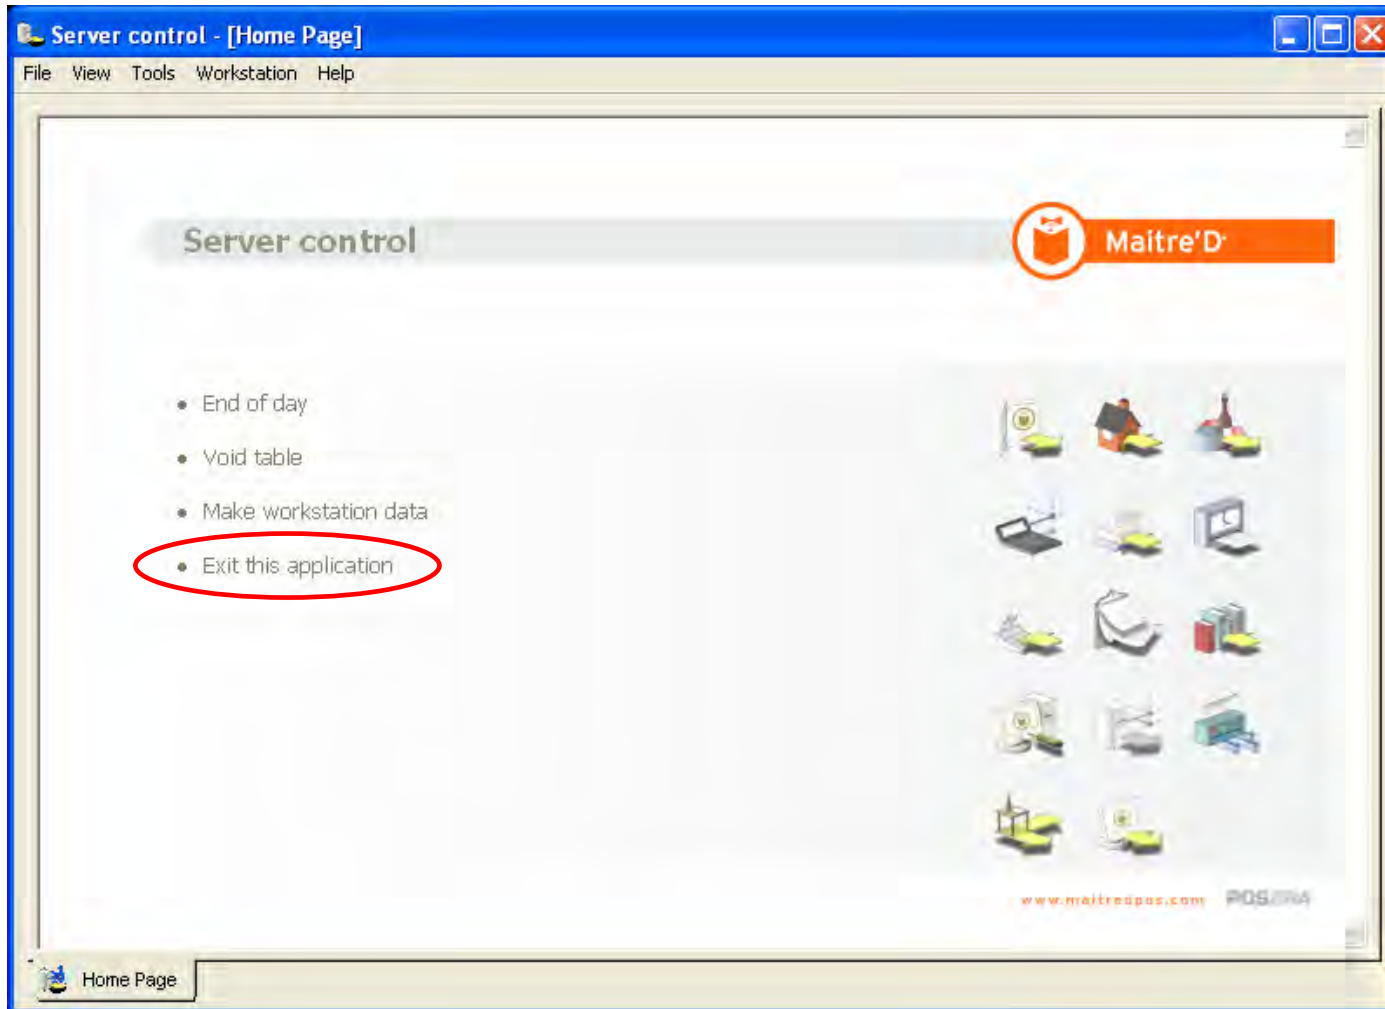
Server control - [Home Page]

File View Tools Workstation Help

Server control

Maitre'D

- End of day
- Void table
- Make workstation data
- Exit this application

www.maitredpos.com POSERA

Home Page